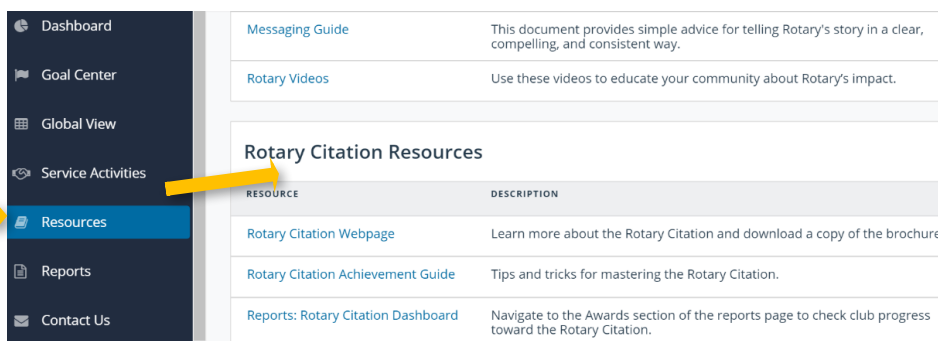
Dashboard
Goal Center
Global View
Service Activities
Resources
Reports
Contact Us

| | |
|---|---|
| Messaging Guide | This document provides simple advice for telling Rotary's story in a clear, compelling, and consistent way. |
| Rotary Videos | Use these videos to educate your community about Rotary's impact. |

Rotary Citation Resources

| RESOURCE | DESCRIPTION |
|---|---|
| Rotary Citation Webpage | Learn more about the Rotary Citation and download a copy of the brochure |
| Rotary Citation Achievement Guide | Tips and tricks for mastering the Rotary Citation. |
| Reports: Rotary Citation Dashboard | Navigate to the Awards section of the reports page to check club progress toward the Rotary Citation. |